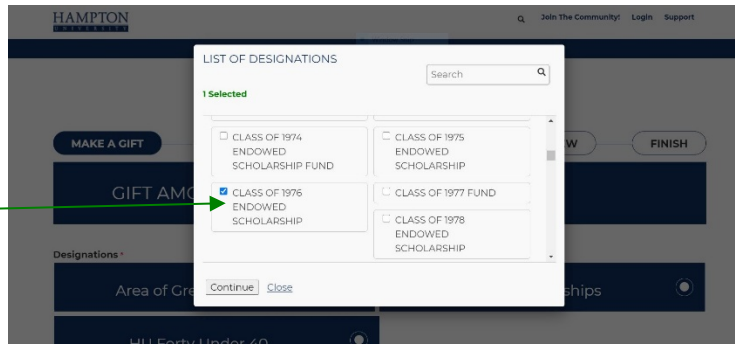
HAMPTON
UNIVERSITY

Join The Community! Login Support

MAKE A GIFT

W

FINISH

GIFT AMO

Designations *

Area of Gre

ships

HU Forty Under 40

LIST OF DESIGNATIONS

Search

1 Selected

CLASS OF 1974 ENDOWED SCHOLARSHIP FUND

CLASS OF 1975 ENDOWED SCHOLARSHIP

CLASS OF 1976 ENDOWED SCHOLARSHIP

CLASS OF 1977 FUND

CLASS OF 1978 ENDOWED SCHOLARSHIP

Continue Close